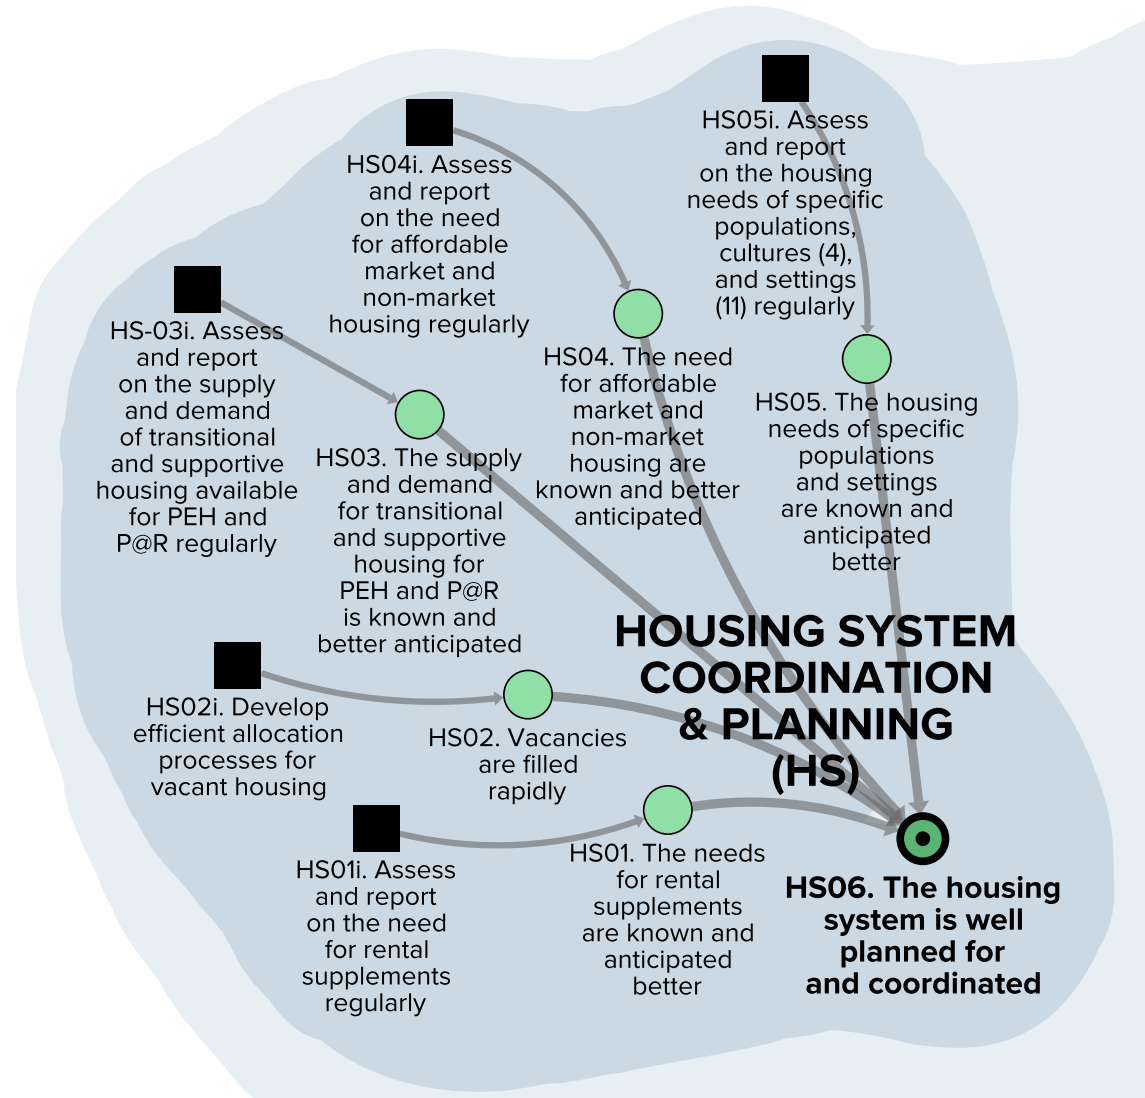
HS04i. Assess and report on the need for affordable market and non-market housing regularly

HS05i. Assess and report on the housing needs of specific populations, cultures (4), and settings (11) regularly

HS-03i. Assess and report on the supply and demand of transitional and supportive housing available for PEH and P@R regularly

HS04. The need for affordable market and non-market housing are known and better anticipated

HS05. The housing needs of specific populations and settings are known and anticipated better

HS03. The supply and demand for transitional and supportive housing for PEH and P@R is known and better anticipated

HOUSING SYSTEM COORDINATION & PLANNING (HS)

HS02i. Develop efficient allocation processes for vacant housing

HS02. Vacancies are filled rapidly

HS01i. Assess and report on the need for rental supplements regularly

HS01. The needs for rental supplements are known and anticipated better

HS06. The housing system is well planned for and coordinated